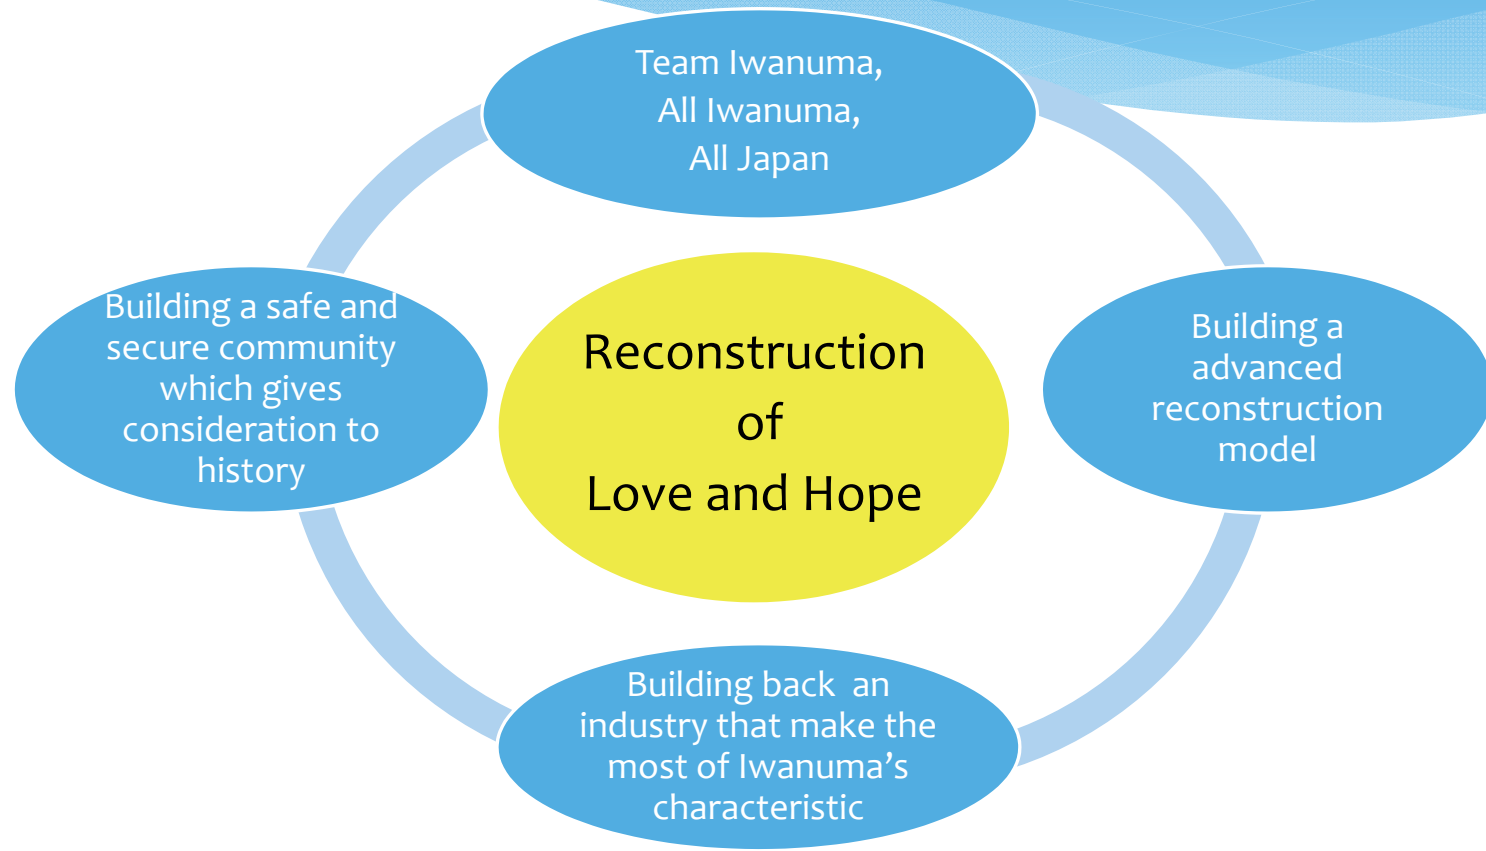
Team Iwanuma,
All Iwanuma,
All Japan

Building a safe and secure community which gives consideration to history

Reconstruction of Love and Hope

Building a advanced reconstruction model

Building back an industry that make the most of Iwanuma’s characteristic